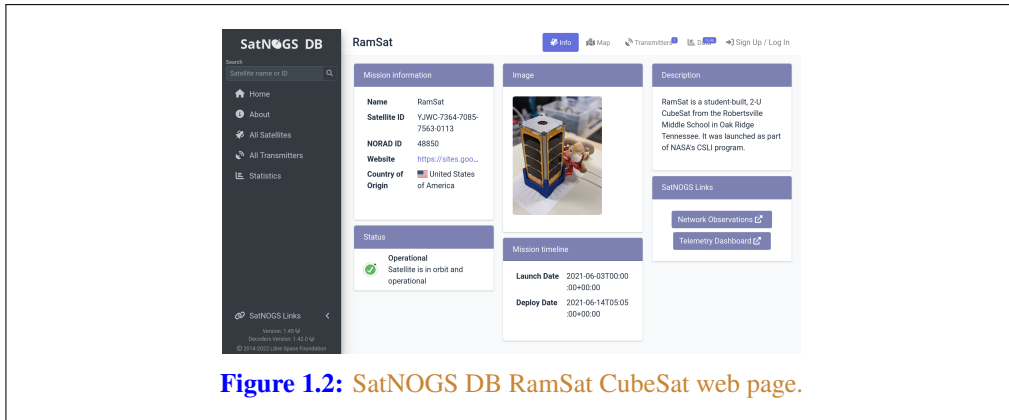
SatNOGS DB

Search

Satellite name or ID

Home

About

All Satellites

All Transmitters

Statistics

SatNOGS Links

Version: 1.45
Decoders Version: 1.42.0
© 2014-2022 Libre Space Foundation

RamSat

Info Map Transmitters Data Sign Up / Log In

Mission information

| | |
|---|---|
| Name | RamSat |
| Satellite ID | YJWC-7364-7085-7563-0113 |
| NORAD ID | 48850 |
| Website | https://sites.goo... |
| Country of Origin | United States of America |

Status

Operational
Satellite is in orbit and operational

Image

Mission timeline

| | |
|---|---|
| Launch Date | 2021-06-03T00:00:00+00:00 |
| Deploy Date | 2021-06-14T05:05:00+00:00 |

Description

RamSat is a student-built, 2-U CubeSat from the Robertsville Middle School in Oak Ridge Tennessee. It was launched as part of NASA's CSLI program.

SatNOGS Links

Network Observations

Telemetry Dashboard

Figure 1.2: SatNOGS DB RamSat CubeSat web page.